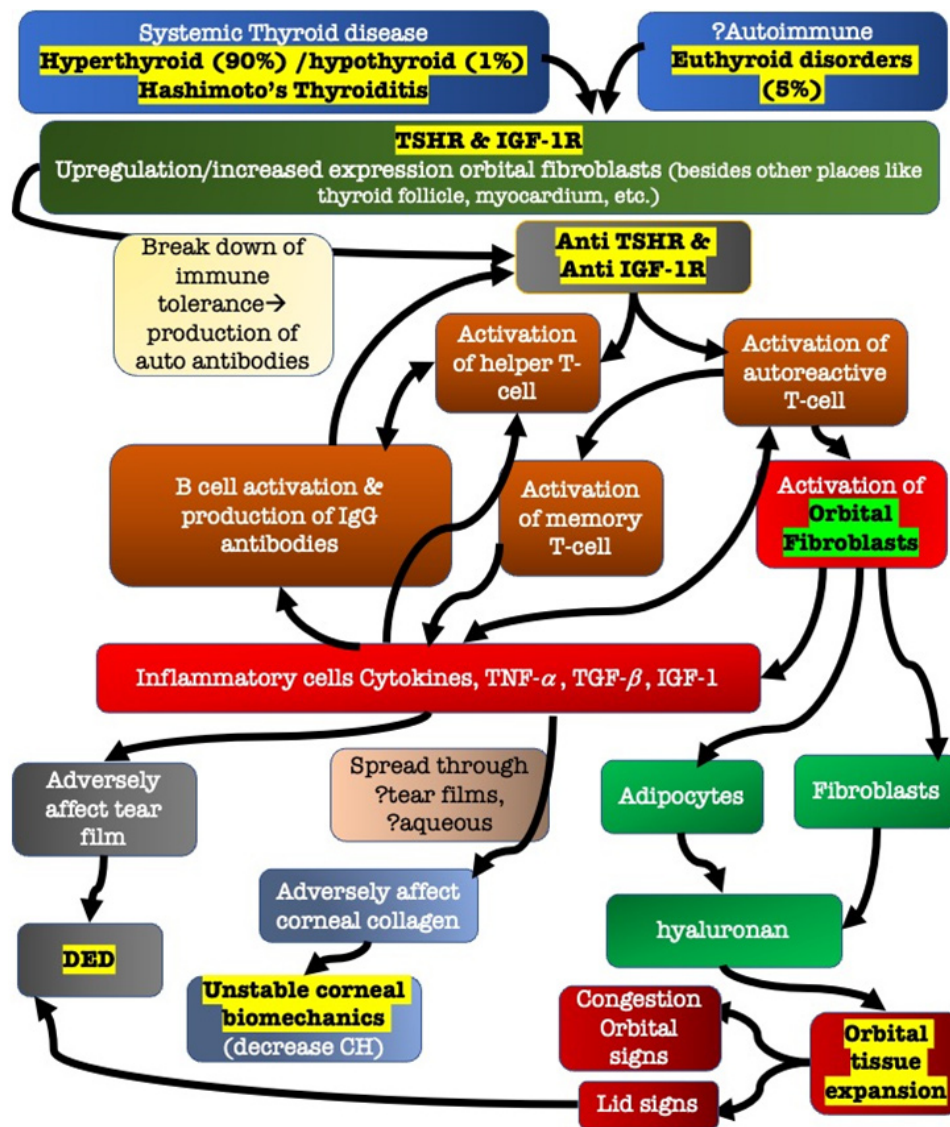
Systemic Thyroid disease
Hyperthyroid (90%) /hypothyroid (1%)
Hashimoto's Thyroiditis

?Autoimmune
Euthyroid disorders
(5%)

TSHR & IGF-1R
Upregulation/increased expression orbital fibroblasts (besides other places like thyroid follicle, myocardium, etc.)

Break down of immune tolerance→ production of auto antibodies

Anti TSHR &
Anti IGF-1R

Activation of helper T-cell

Activation of autoreactive T-cell

B cell activation & production of IgG antibodies

Activation of memory T-cell

Activation of Orbital Fibroblasts

Inflammatory cells Cytokines, TNF-$\alpha$, TGF-$\beta$, IGF-1

Adversely affect tear film

Spread through ?tear films, ?aqueous

Adipocytes

Fibroblasts

Adversely affect corneal collagen

hyaluronan

DED

Unstable corneal biomechanics
(decrease CH)

Congestion Orbital signs

Orbital tissue expansion

Lid signs